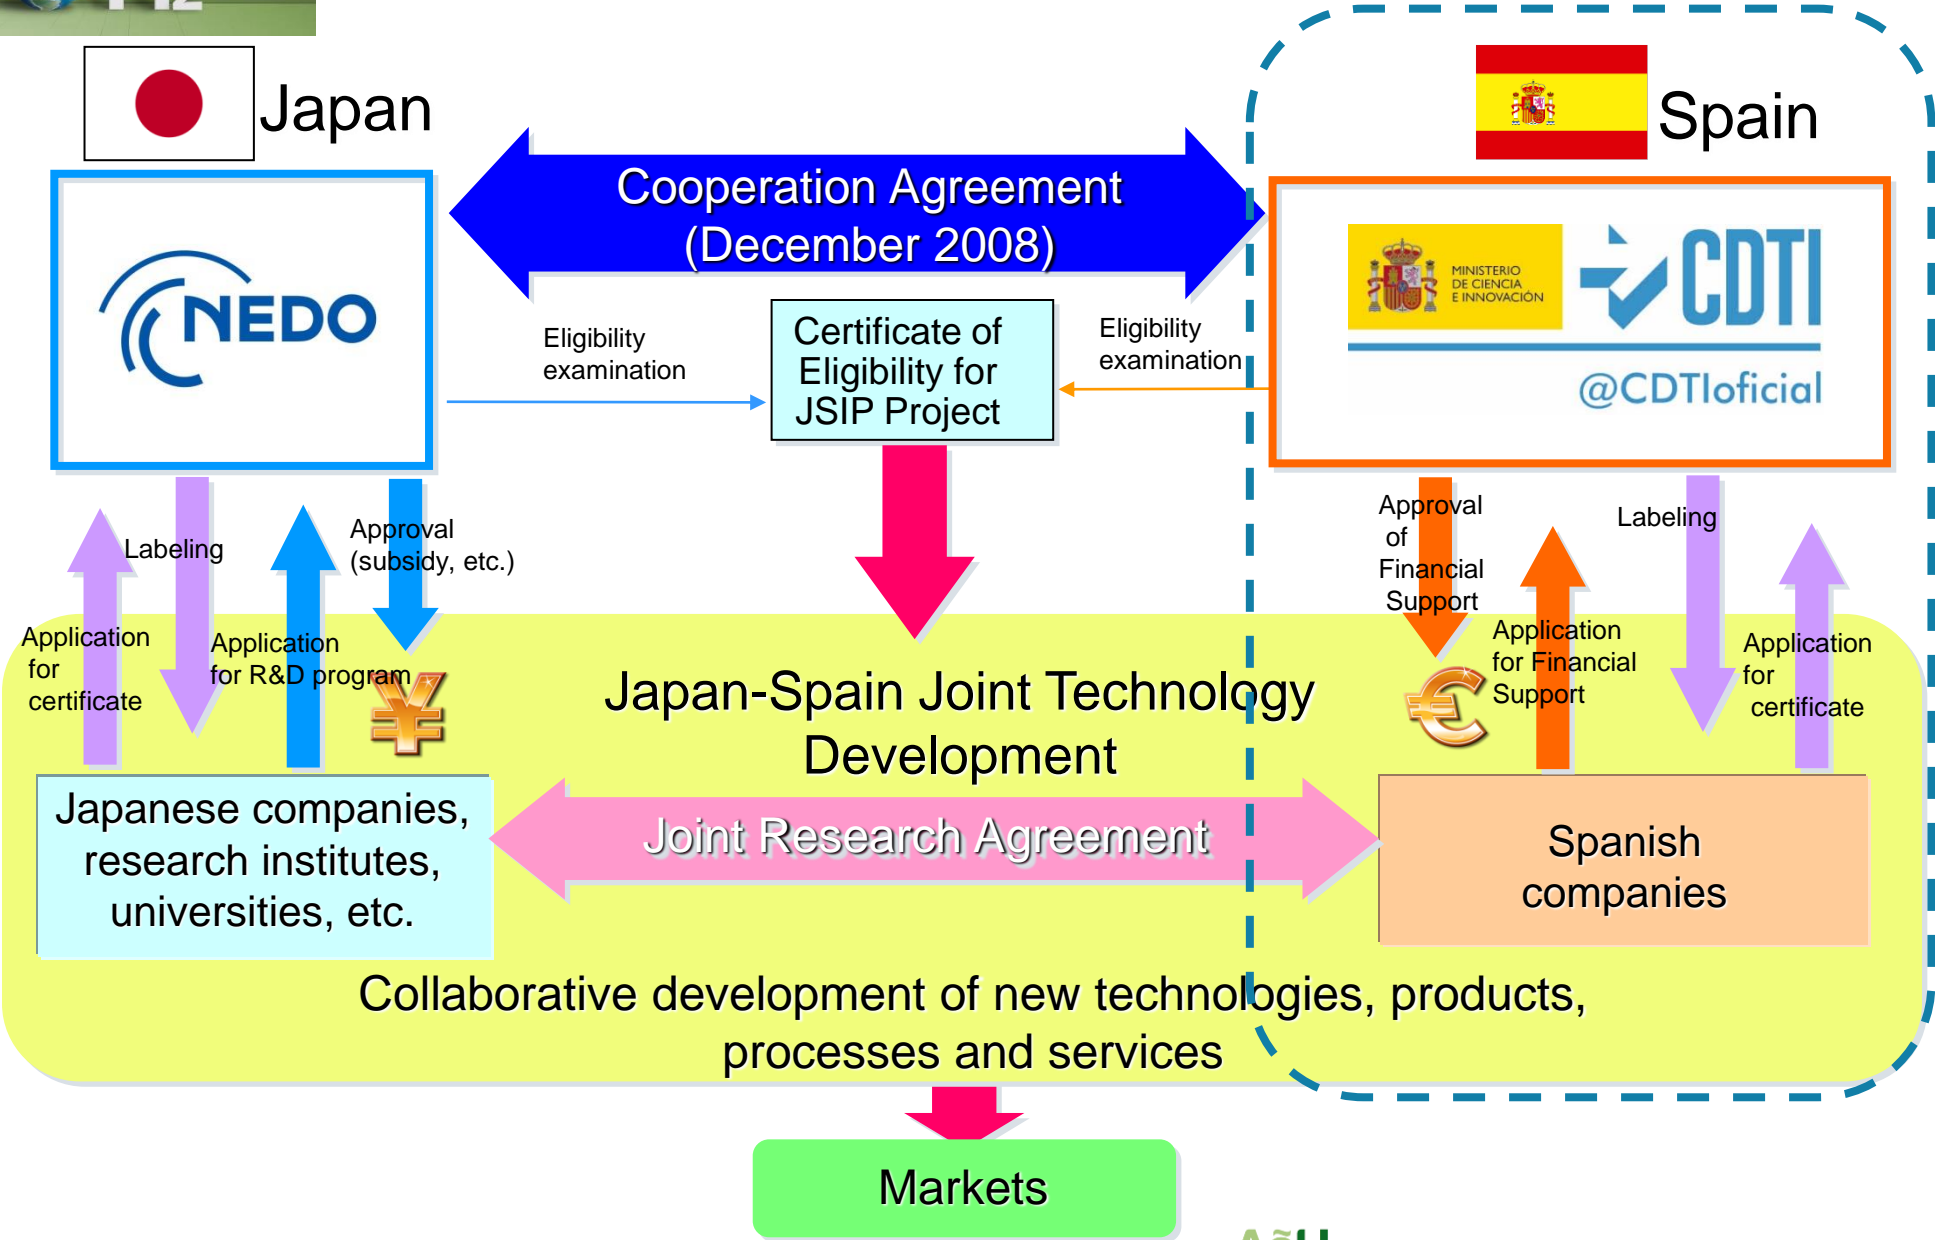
Japan

Spain

Cooperation Agreement (December 2008)

NEDO

MINISTERIO DE CIENCIA E INNOVACIÓN

CDTI

@CDTIoficial

Eligibility examination

Certificate of Eligibility for JSIP Project

Eligibility examination

Labeling

Application for certificate

Application for R&D program

Approval (subsidy, etc.)

Approval of Financial Support

Application for Financial Support

Labeling

Application for certificate

Japan-Spain Joint Technology Development

Japanese companies, research institutes, universities, etc.

Joint Research Agreement

Spanish companies

Collaborative development of new technologies, products, processes and services

Markets